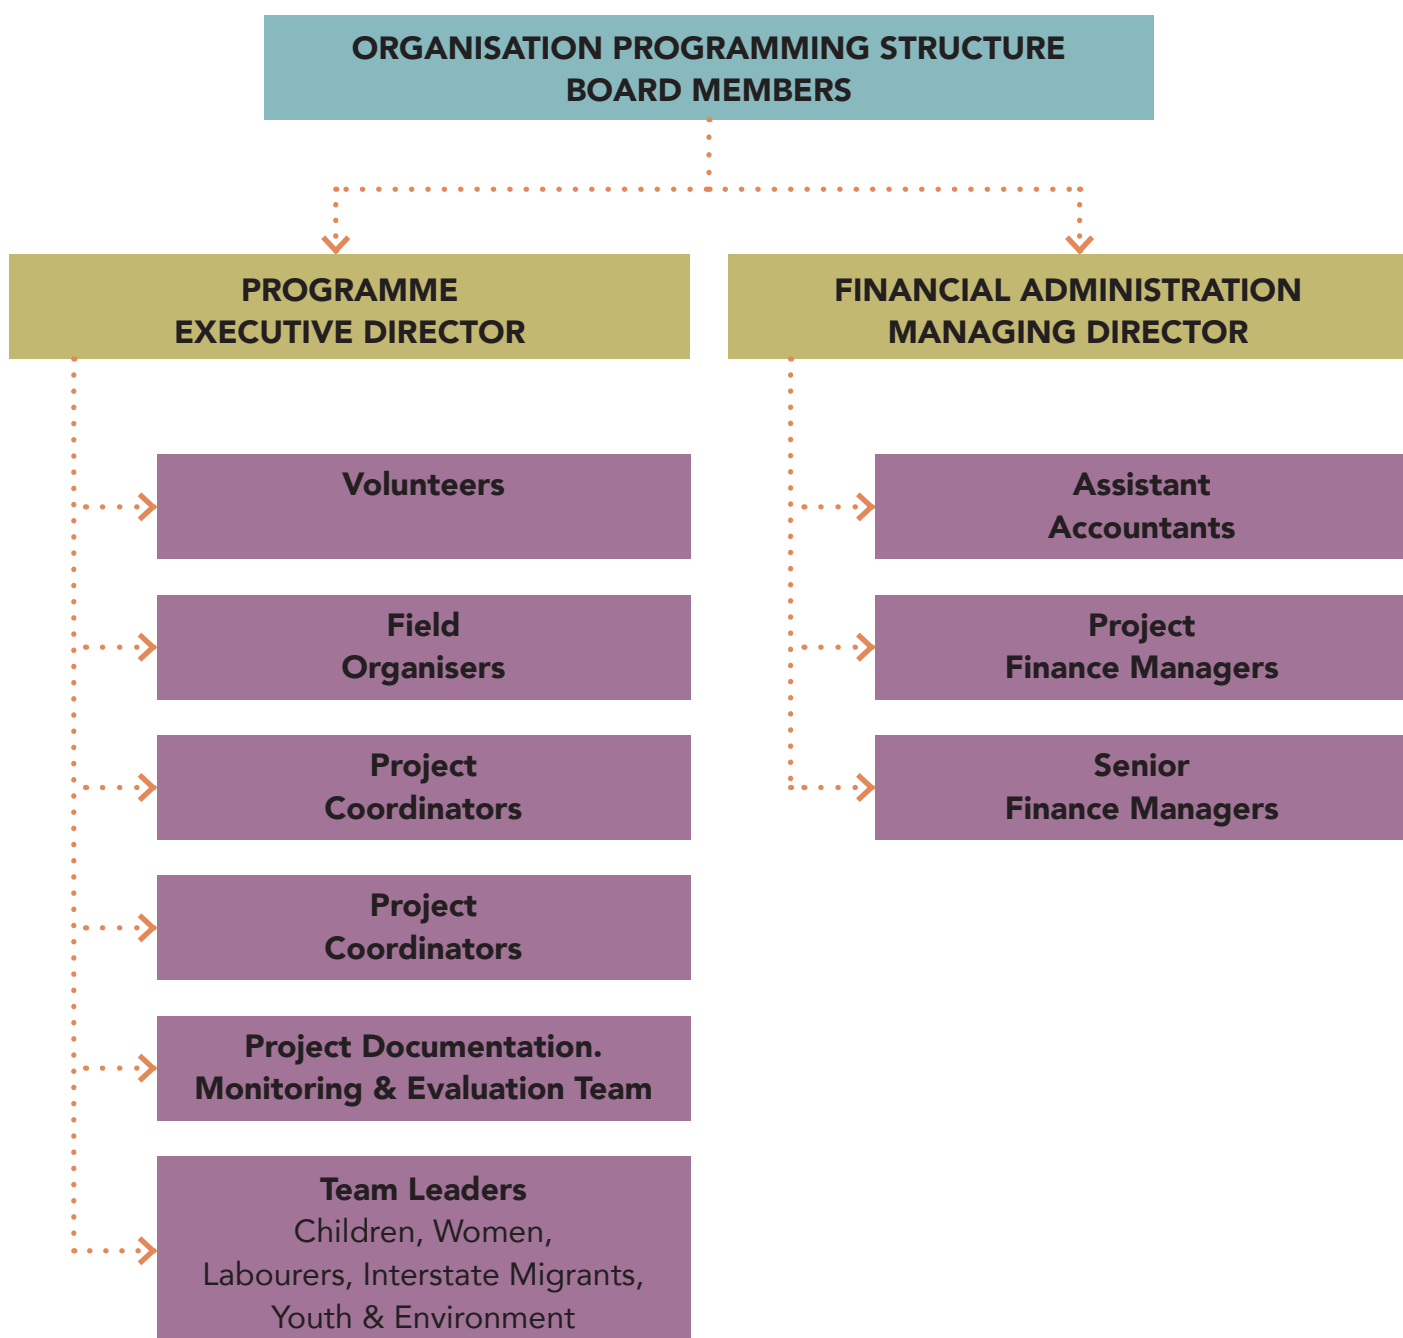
ORGANISATION PROGRAMMING STRUCTURE
BOARD MEMBERS

PROGRAMME
EXECUTIVE DIRECTOR

Volunteers

Field
Organisers

Project
Coordinators

Project
Coordinators

Project Documentation.
Monitoring & Evaluation Team

Team Leaders
Children, Women,
Labourers, Interstate Migrants,
Youth & Environment

FINANCIAL ADMINISTRATION
MANAGING DIRECTOR

Assistant
Accountants

Project
Finance Managers

Senior
Finance Managers